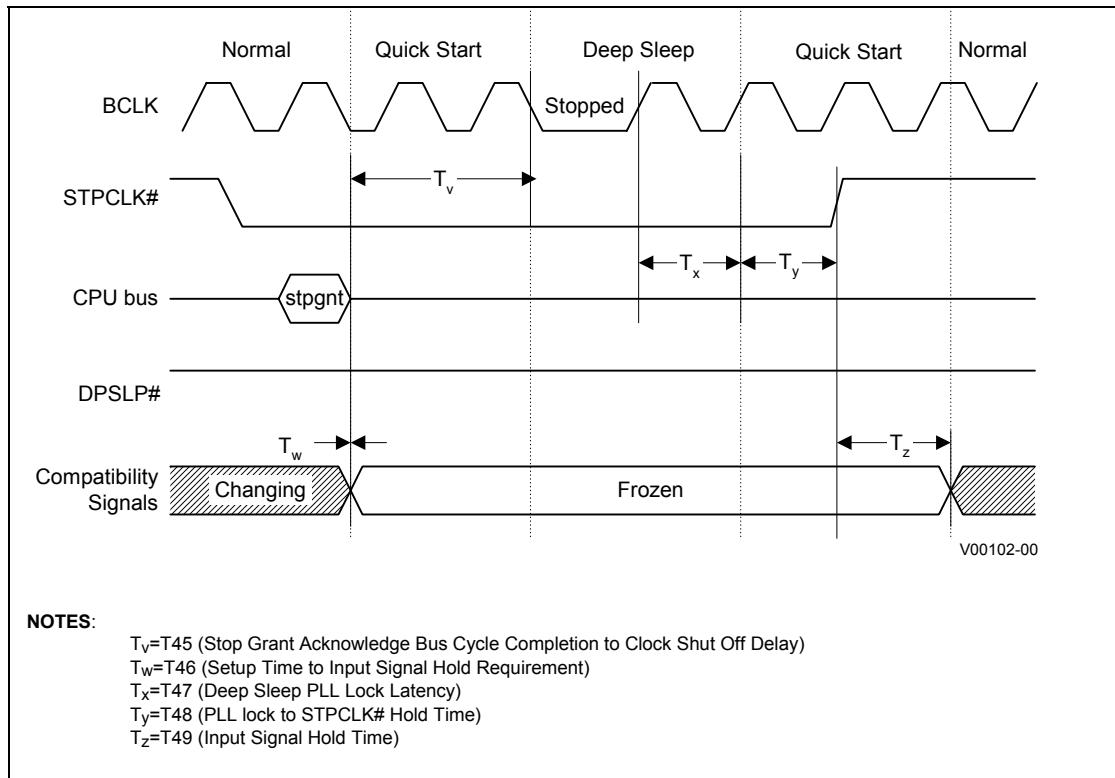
Normal Quick Start Deep Sleep Quick Start Normal

BCLK

Stopped

STPCLK#

$T_v$

$T_x$ $T_y$

CPU bus

stpgnt

DPSLP#

$T_w$

$T_z$

Compatibility Signals

Changing

Frozen

V00102-00

**NOTES**:

$T_V$=T45 (Stop Grant Acknowledge Bus Cycle Completion to Clock Shut Off Delay)
$T_W$=T46 (Setup Time to Input Signal Hold Requirement)
$T_X$=T47 (Deep Sleep PLL Lock Latency)
$T_Y$=T48 (PLL lock to STPCLK# Hold Time)
$T_Z$=T49 (Input Signal Hold Time)